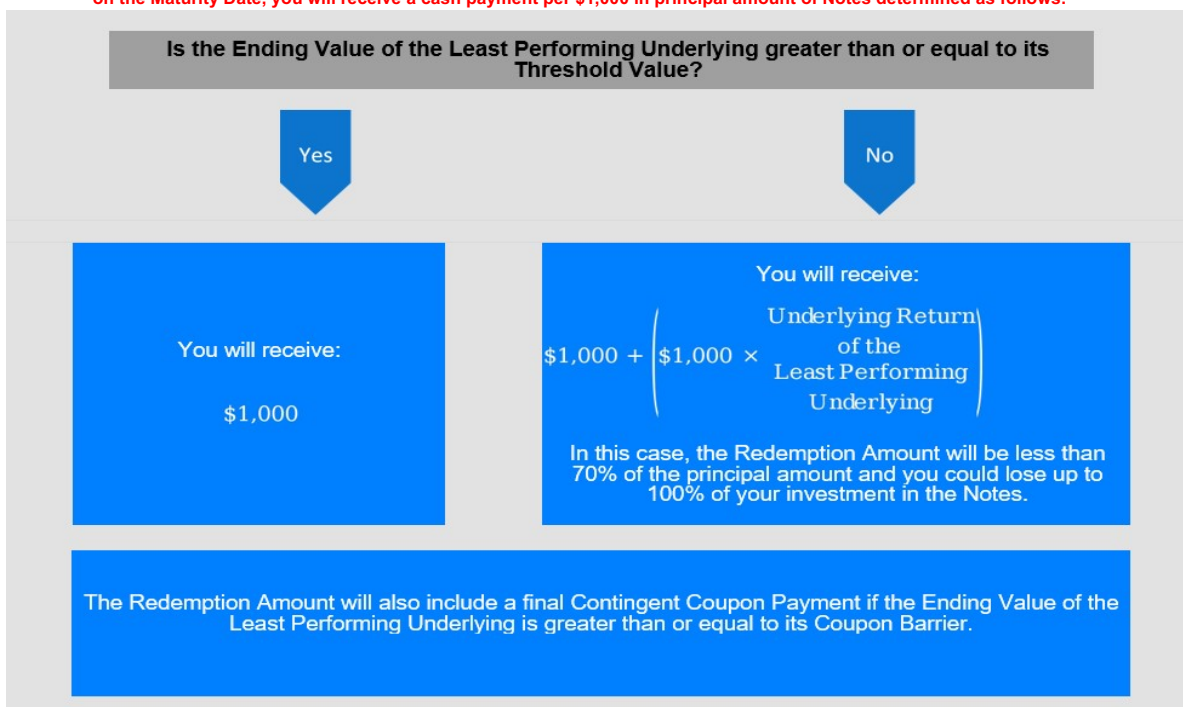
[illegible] the Maturity Date, you will receive a cash payment per $1,000 in principal amount of Notes determined as follows:

Is the Ending Value of the Least Performing Underlying greater than or equal to its Threshold Value?

Yes

No

You will receive:

$1,000

You will receive:

$\$1,000 + \left(\$1,000 \times \begin{matrix}\text{Underlying Return} \\ \text{of the} \\ \text{Least Performing} \\ \text{Underlying}\end{matrix}\right)$

In this case, the Redemption Amount will be less than 70% of the principal amount and you could lose up to 100% of your investment in the Notes.

The Redemption Amount will also include a final Contingent Coupon Payment if the Ending Value of the Least Performing Underlying is greater than or equal to its Coupon Barrier.